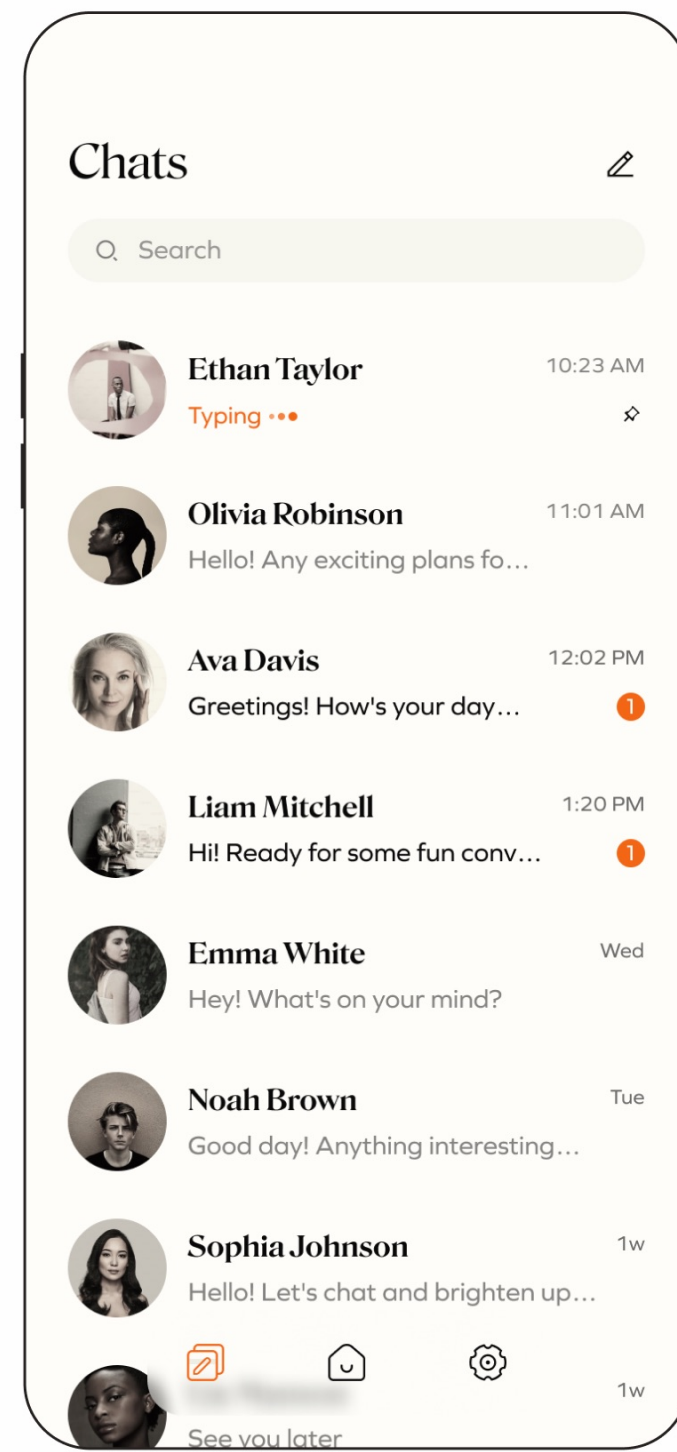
Chats

Search

Ethan Taylor 10:23 AM
Typing •••

Olivia Robinson 11:01 AM
Hello! Any exciting plans fo…

Ava Davis 12:02 PM
Greetings! How's your day… 1

Liam Mitchell 1:20 PM
Hi! Ready for some fun conv… 1

Emma White Wed
Hey! What's on your mind?

Noah Brown Tue
Good day! Anything interesting…

Sophia Johnson 1w
Hello! Let's chat and brighten up…

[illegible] 1w
See you later